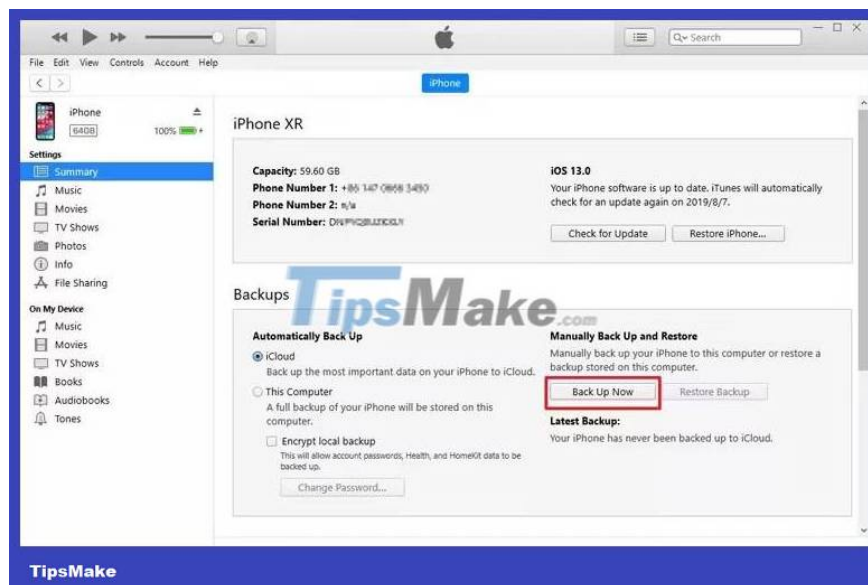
Q~ Search

File Edit View Controls Account Help

iPhone

iPhone
64GB
100%

Settings
Summary
Music
Movies
TV Shows
Photos
Info
File Sharing

On My Device
Music
Movies
TV Shows
Books
Audiobooks
Tones

iPhone XR

Capacity: 59.60 GB
Phone Number 1: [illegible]
Phone Number 2: n/a
Serial Number: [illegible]

iOS 13.0
Your iPhone software is up to date. iTunes will automatically check for an update again on 2019/8/7.

Check for Update
Restore iPhone...

Backups

TipsMake.com

Automatically Back Up
iCloud
Back up the most important data on your iPhone to iCloud.
This Computer
A full backup of your iPhone will be stored on this computer.
Encrypt local backup
This will allow account passwords, Health, and HomeKit data to be backed up.
Change Password...

Manually Back Up and Restore
Manually back up your iPhone to this computer or restore a backup stored on this computer.
Back Up Now
Restore Backup
Latest Backup:
Your iPhone has never been backed up to iCloud.

TipsMake